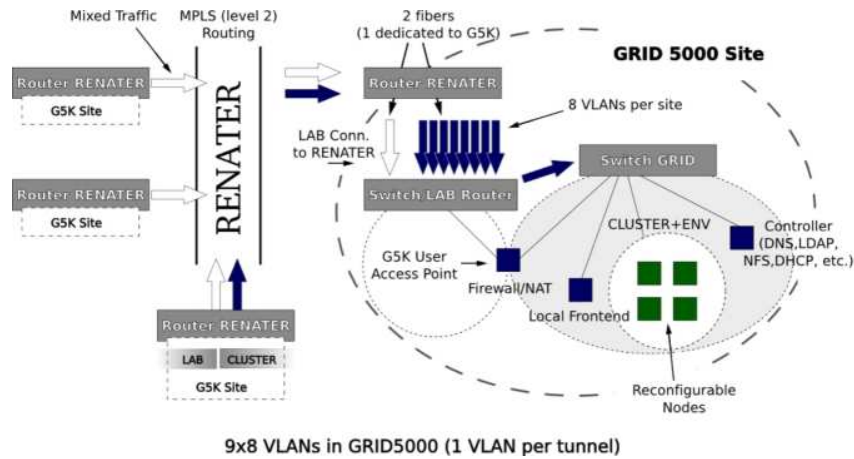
Mixed Traffic

MPLS (level 2) Routing

2 fibers (1 dedicated to G5K)

GRID 5000 Site

Router RENATER

G5K Site

Router RENATER

8 VLANs per site

LAB Conn. to RENATER

Switch GRID

Router RENATER

G5K Site

RENATER

Switch LAB Router

CLUSTER+ENV

Controller (DNS,LDAP, NFS,DHCP, etc.)

G5K User Access Point

Firewall/NAT

Local Frontend

Router RENATER

LAB

CLUSTER

G5K Site

Reconfigurable Nodes

9x8 VLANs in GRID5000 (1 VLAN per tunnel)